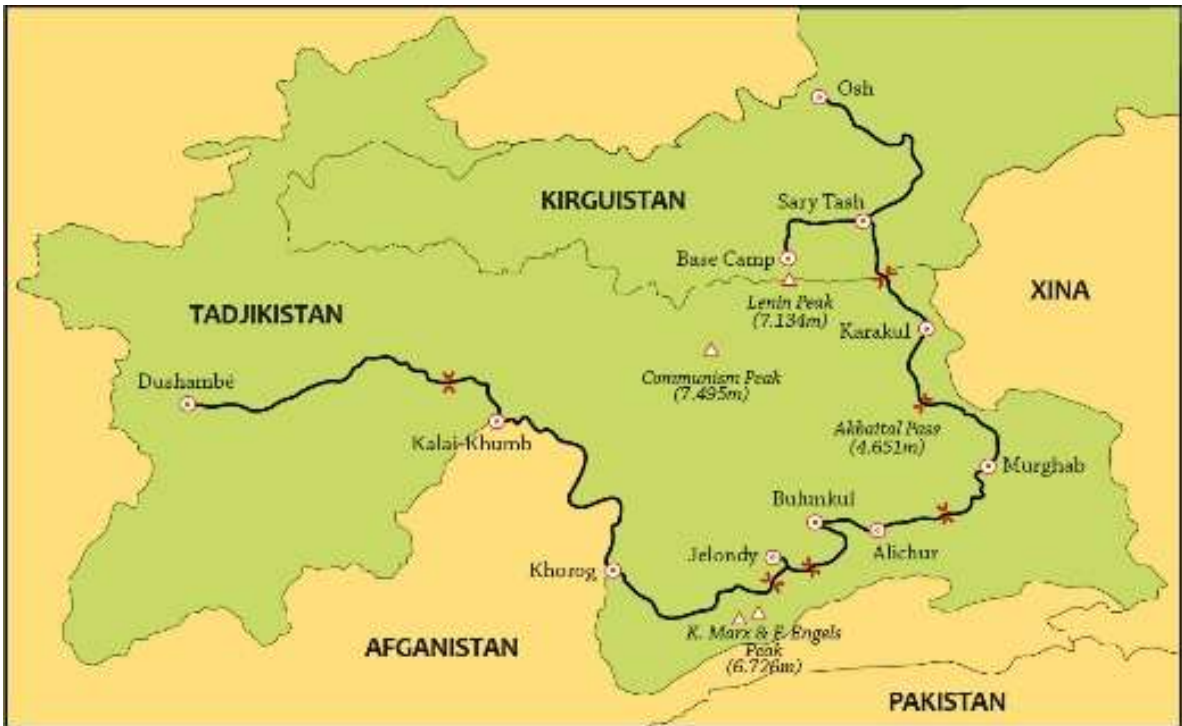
Osh

KIRGUISTAN

Sary Tash

Base Camp

Lenin Peak (7.134m)

XINA

TADJIKISTAN

Karakul

Dushambe

Communism Peak (7.495m)

Kalai-Khumb

Akbaital Pass (4.651m)

Murghab

Bulunkul

Alichur

Jelondy

Khorog

K. Marx & F. Engels Peak (6.726m)

AFGANISTAN

PAKISTAN